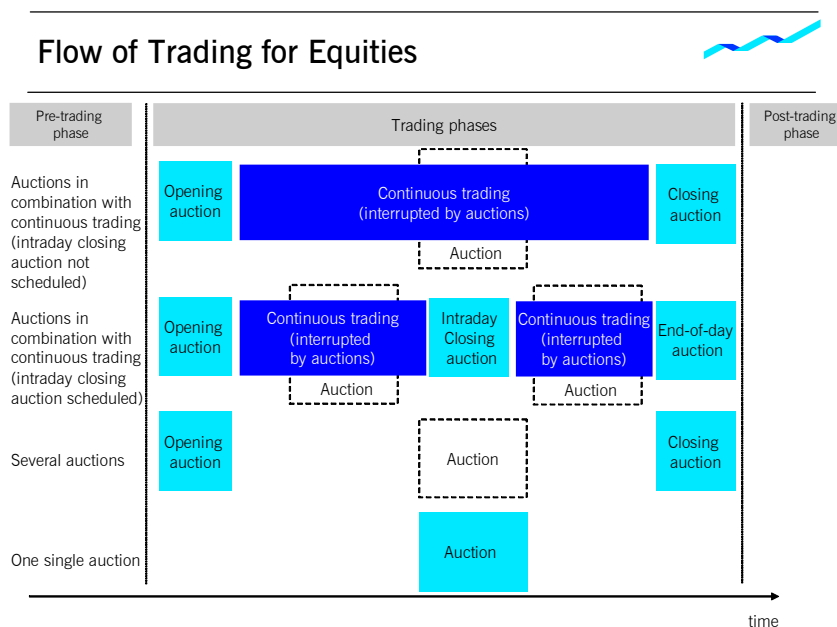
Flow of Trading for Equities

Pre-trading phase

Trading phases

Post-trading phase

Auctions in combination with continuous trading (intraday closing auction not scheduled)

Opening auction

Continuous trading (interrupted by auctions)

Auction

Closing auction

Auctions in combination with continuous trading (intraday closing auction scheduled)

Opening auction

Continuous trading (interrupted by auctions)

Auction

Intraday Closing auction

Continuous trading (interrupted by auctions)

Auction

End-of-day auction

Several auctions

Opening auction

Auction

Closing auction

One single auction

Auction

time